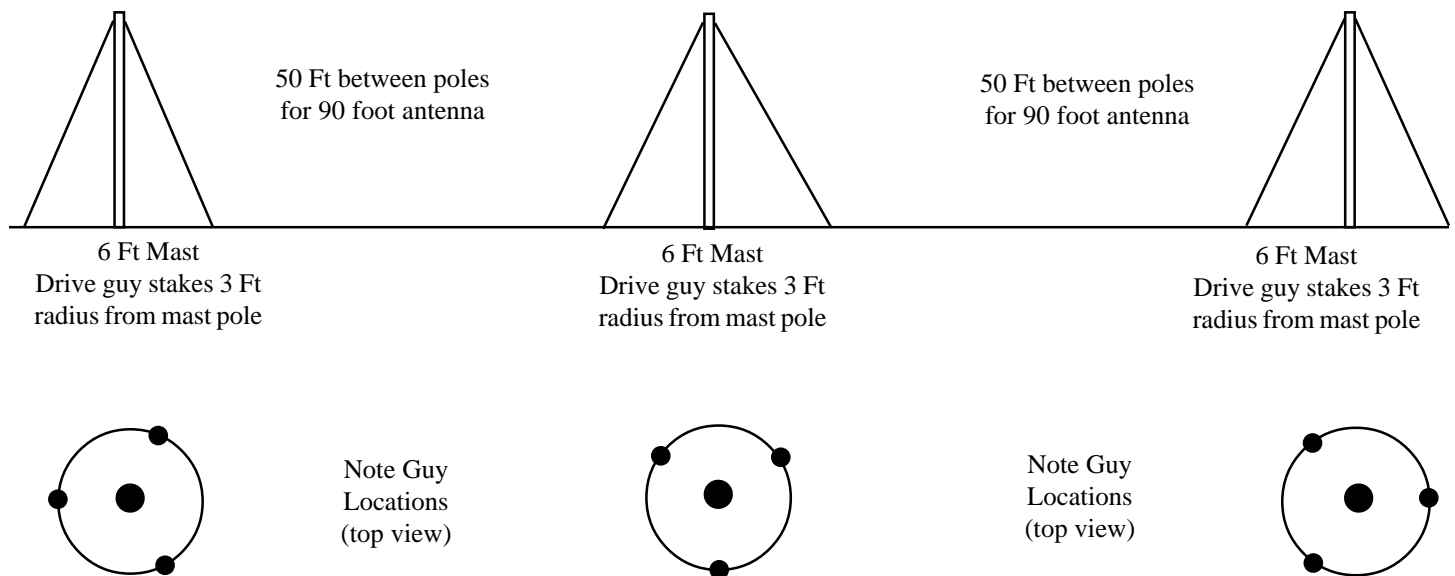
50 Ft between poles for 90 foot antenna

50 Ft between poles for 90 foot antenna

6 Ft Mast
Drive guy stakes 3 Ft radius from mast pole

6 Ft Mast
Drive guy stakes 3 Ft radius from mast pole

6 Ft Mast
Drive guy stakes 3 Ft radius from mast pole

Note Guy Locations (top view)

Note Guy Locations (top view)